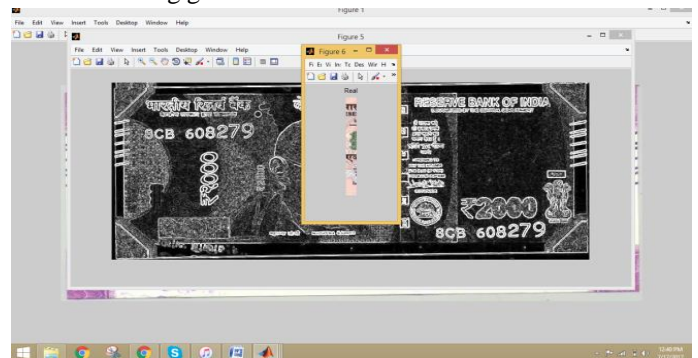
Figure 1

File Edit View Insert Tools Desktop Window Help

Figure 5

File Edit View Insert Tools Desktop Window Help

Figure 6

Fi Ec Vi In Tc Des Wir H

Real

भारतीय रिज़र्व बैंक

8CB 608279

2000

RESERVE BANK OF INDIA

₹2000

8CB 608279

12:40 PM